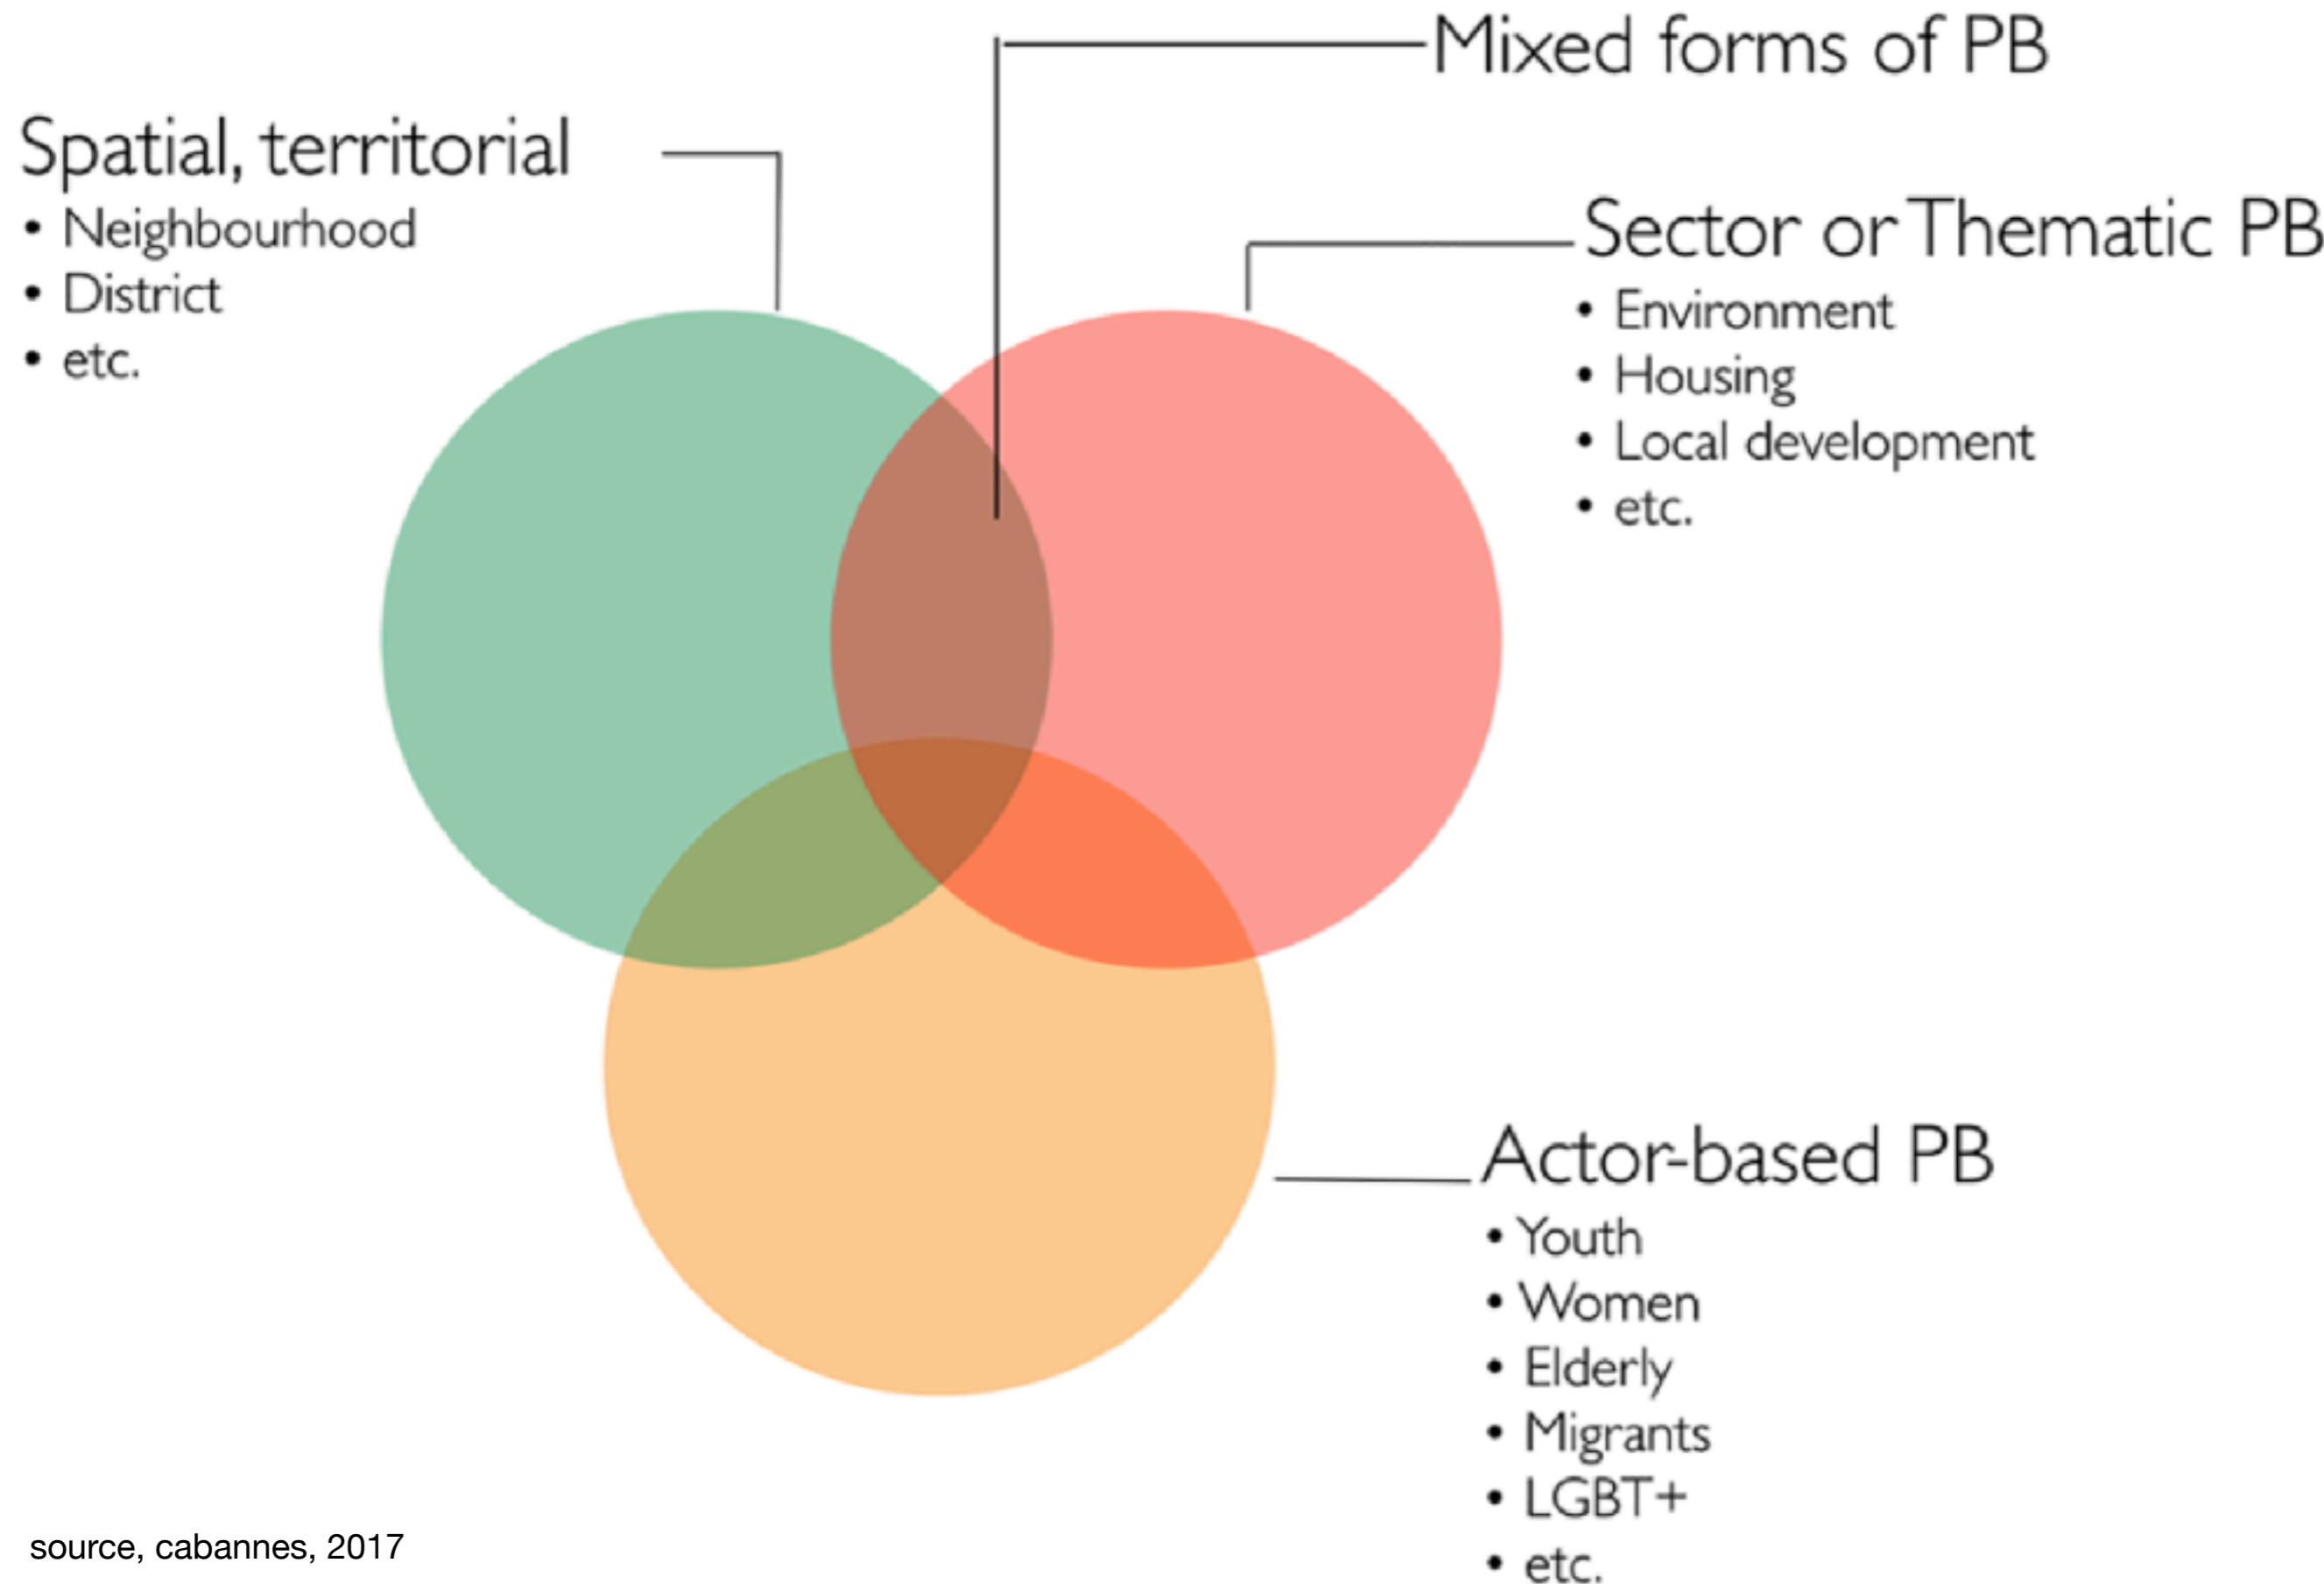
Mixed forms of PB

Spatial, territorial
• Neighbourhood
• District
• etc.

Sector or Thematic PB
• Environment
• Housing
• Local development
• etc.

Actor-based PB
• Youth
• Women
• Elderly
• Migrants
• LGBT+
• etc.

source, cabannes, 2017